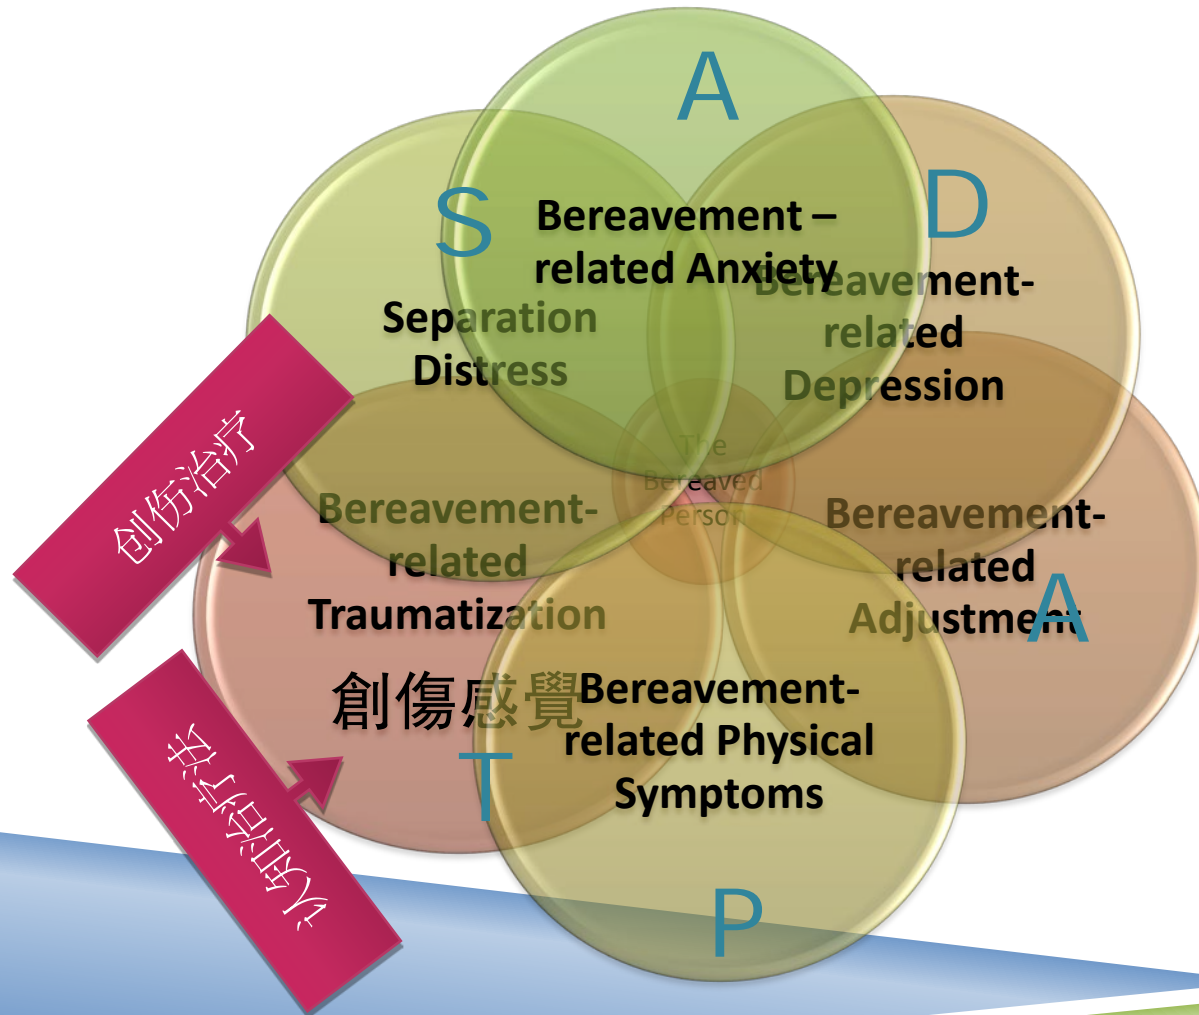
A

S

Bereavement – related Anxiety

D

Bereavement-related Depression

Separation Distress

The Bereaved Person

创伤治疗

Bereavement-related Traumatization

Bereavement-related Adjustment

A

創傷感覺

Bereavement-related Physical Symptoms

T

认知治疗

P